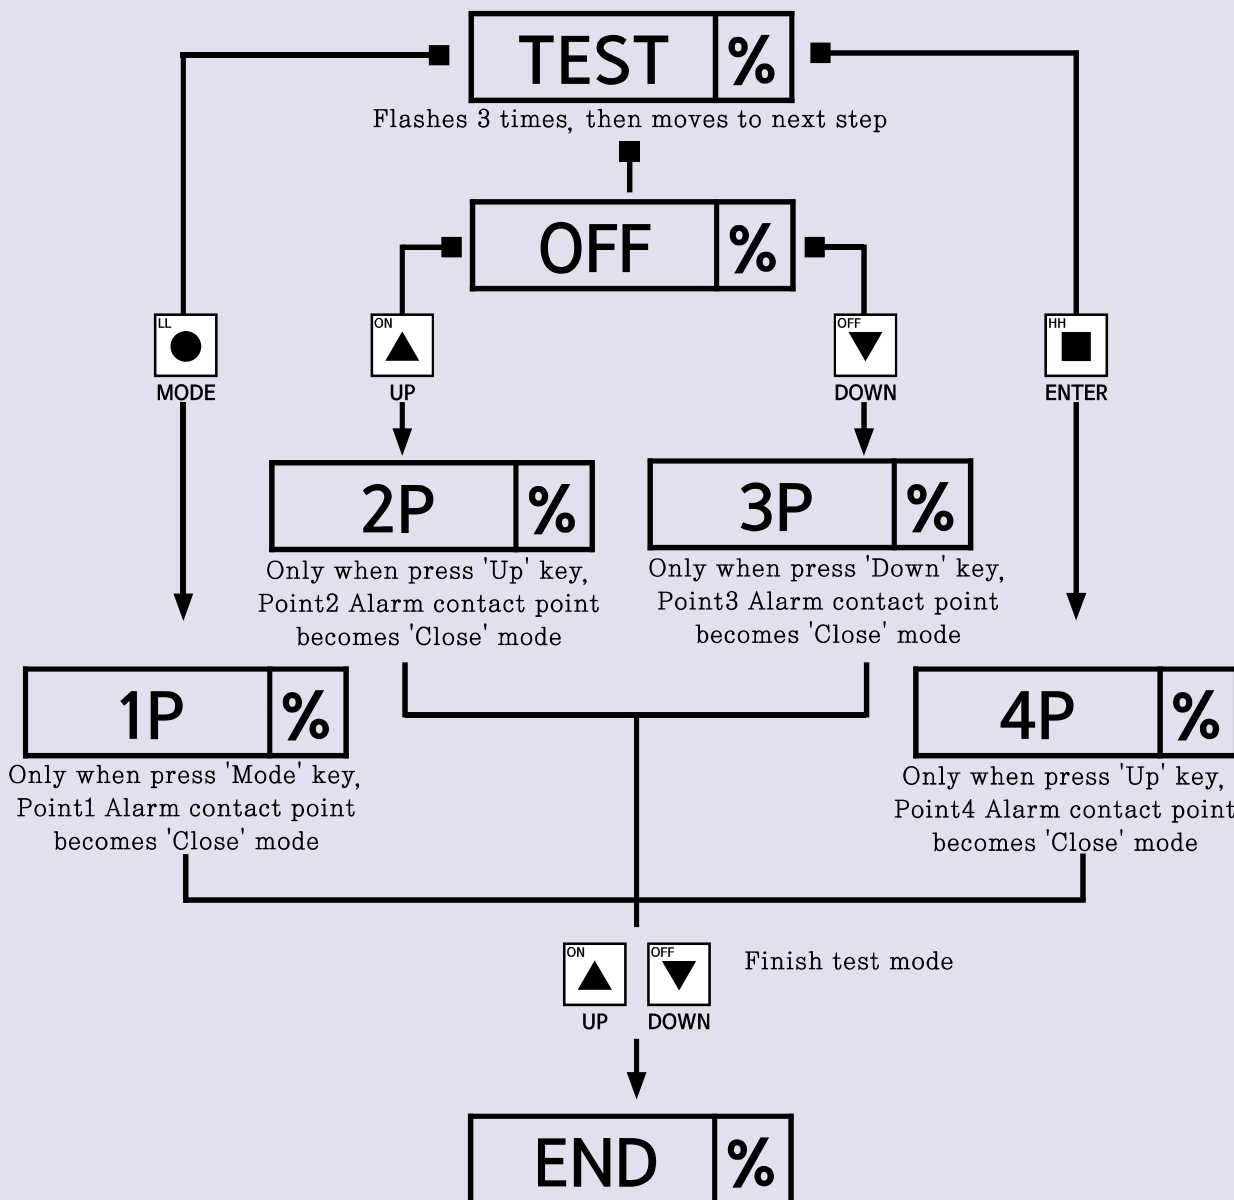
TEST %

Flashes 3 times, then moves to next step

OFF %

LL MODE

ON UP

OFF DOWN

HH ENTER

2P %

Only when press 'Up' key, Point2 Alarm contact point becomes 'Close' mode

3P %

Only when press 'Down' key, Point3 Alarm contact point becomes 'Close' mode

1P %

Only when press 'Mode' key, Point1 Alarm contact point becomes 'Close' mode

4P %

Only when press 'Up' key, Point4 Alarm contact point becomes 'Close' mode

ON UP OFF DOWN

Finish test mode

END %